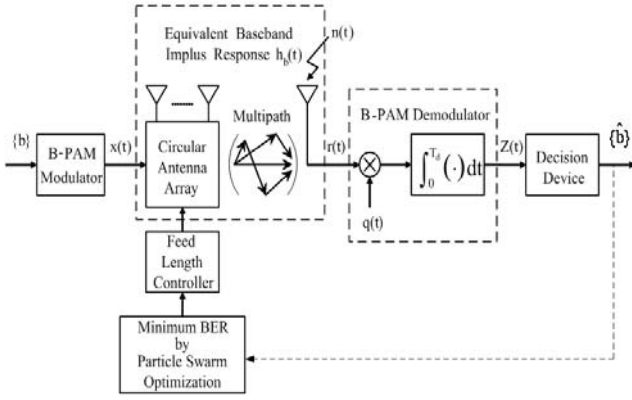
Equivalent Baseband Implus Response $h_b(t)$

n(t)

{b}

B-PAM Modulator

x(t)

Circular Antenna Array

Multipath

r(t)

B-PAM Demodulator

$\int_0^{T_d} (\cdot)dt$

Z(t)

Decision Device

$\{\hat{b}\}$

q(t)

Feed Length Controller

Minimum BER by Particle Swarm Optimization